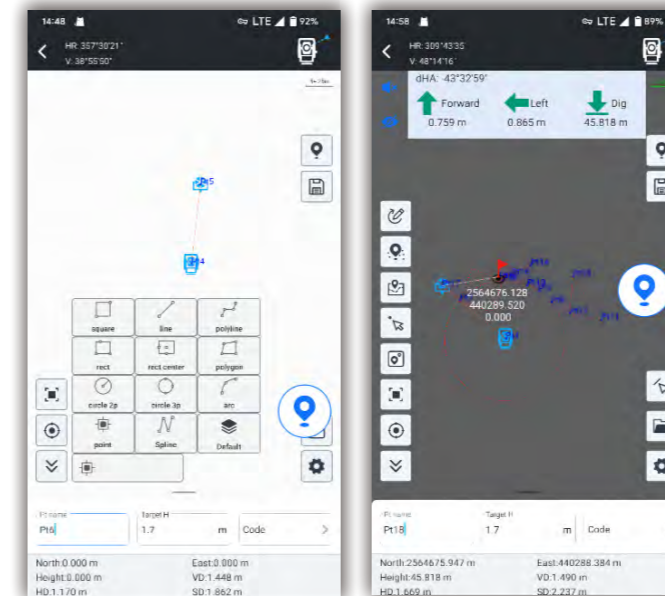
14:48
LTE 92%
HR: 357°30'21"
V: 36°55'50"
5m

Pt5
Pt4

square
line
polyline
rect
rect center
polygon
circle 2p
circle 3p
arc
point
Spline
Default

Pt name
Pt6
Target H
1.7
m
Code

North:0.000 m
East:0.000 m
Height:0.000 m
VD:1.448 m
HD:1.170 m
SD:1.862 m

14:58
LTE 89%
HR: 309°43'35
V: 48°14'16"
dHA: 43°32'59"
Forward
0.759 m
Left
0.865 m
Dig
45.818 m

2564676.128
440289.520
0.000

Pt name
Pt18
Target H
1.7
m
Code

North:2564675.947 m
East:440288.384 m
Height:45.818 m
VD:1.490 m
HD:1.669 m
SD:2.237 m